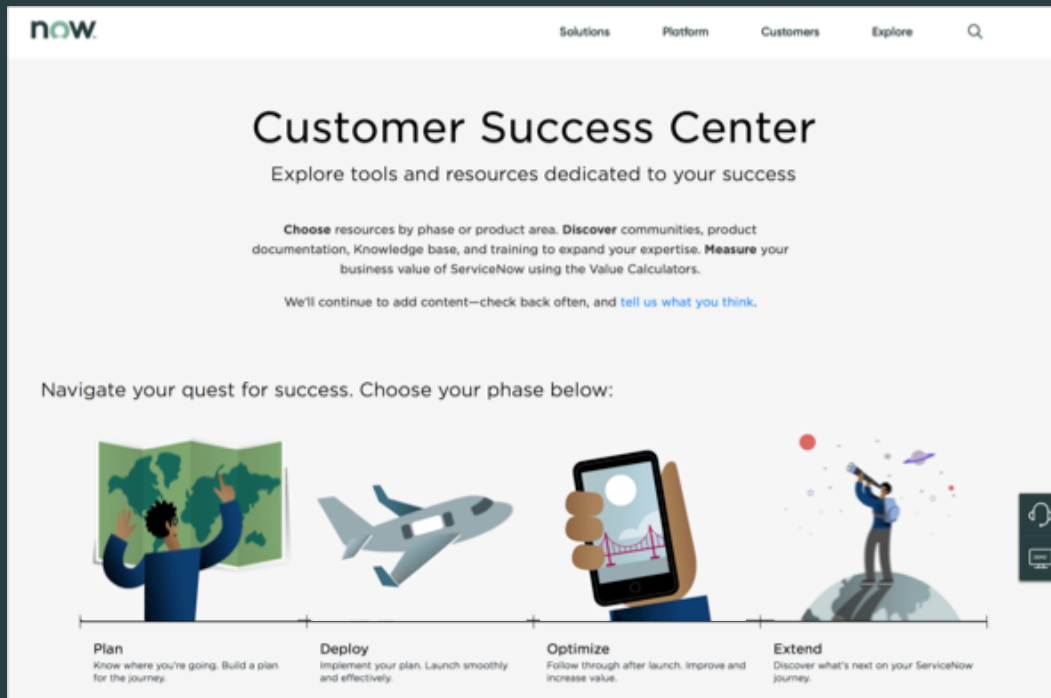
now.

Solutions Platform Customers Explore

Customer Success Center

Explore tools and resources dedicated to your success

**Choose** resources by phase or product area. **Discover** communities, product documentation, Knowledge base, and training to expand your expertise. **Measure** your business value of ServiceNow using the Value Calculators.

We'll continue to add content—check back often, and tell us what you think.

Navigate your quest for success. Choose your phase below:

Plan
Know where you're going. Build a plan for the journey.

Deploy
Implement your plan. Launch smoothly and effectively.

Optimize
Follow through after launch. Improve and increase value.

Extend
Discover what's next on your ServiceNow journey.